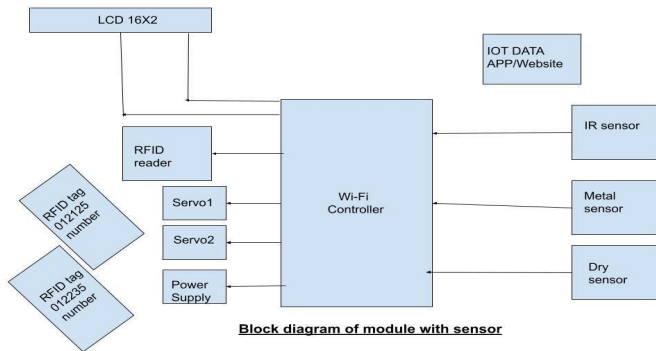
LCD 16X2

IOT DATA
APP/Website

RFID
reader

Wi-Fi
Controller

IR sensor

RFID tag
012125
number

Servo1

Servo2

Metal
sensor

RFID tag
012235
number

Power
Supply

Dry
sensor

Block diagram of module with sensor